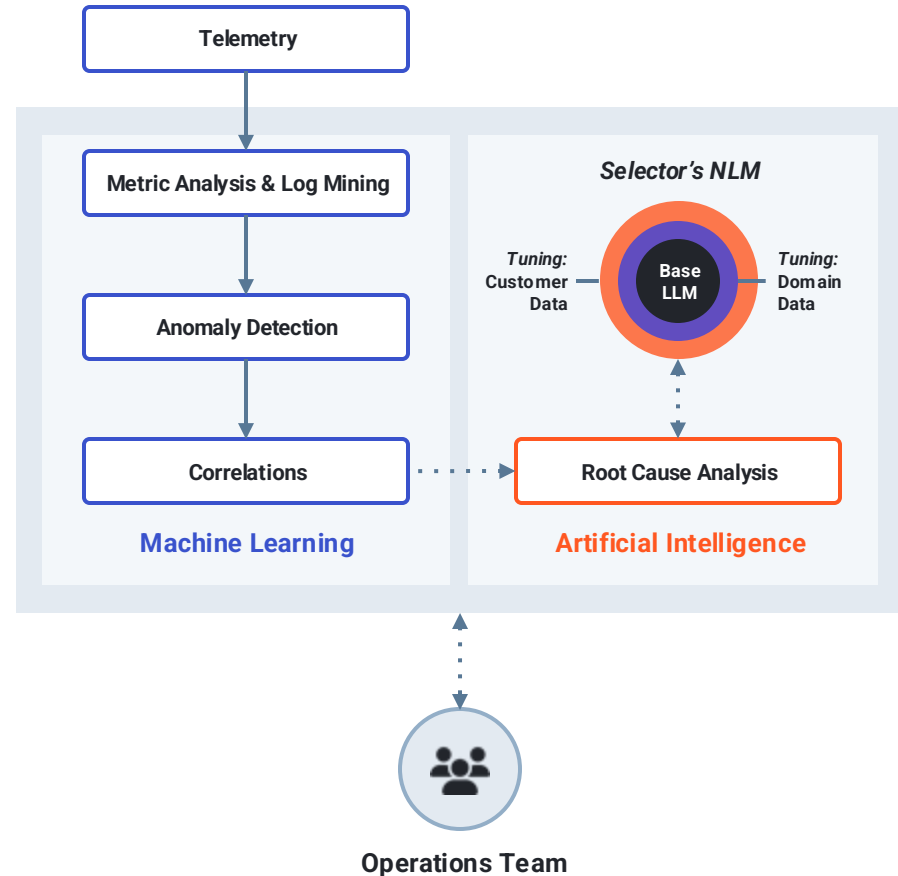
Telemetry

Metric Analysis & Log Mining

Anomaly Detection

Correlations

Machine Learning

Selector's NLM

Tuning: Customer Data

Base LLM

Tuning: Domain Data

Root Cause Analysis

Artificial Intelligence

Operations Team